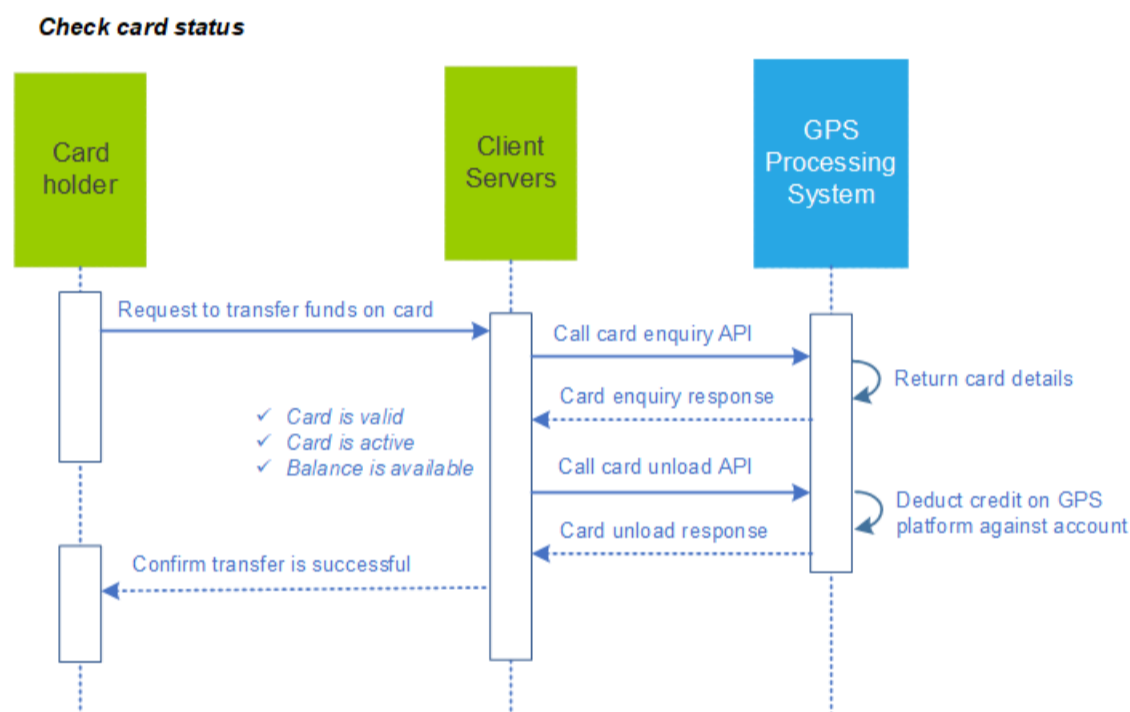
Check card status

Card holder

Client Servers

GPS Processing System

Request to transfer funds on card

Call card enquiry API

Return card details

Card enquiry response

✓ Card is valid
✓ Card is active
✓ Balance is available

Call card unload API

Deduct credit on GPS platform against account

Card unload response

Confirm transfer is successful